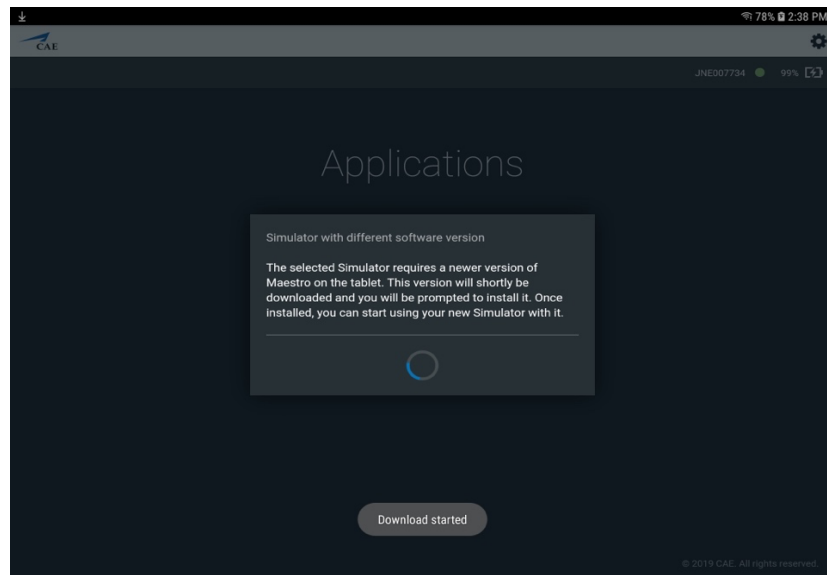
78% 2:38 PM

CAE

JNE007734 99%

Applications

Simulator with different software version

The selected Simulator requires a newer version of Maestro on the tablet. This version will shortly be downloaded and you will be prompted to install it. Once installed, you can start using your new Simulator with it.

Download started

© 2019 CAE. All rights reserved.